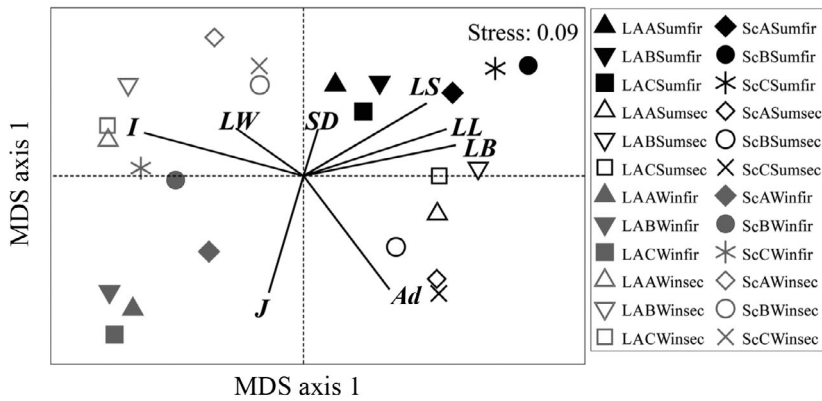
Stress: 0.09

I
LW
SD
LS
LL
LB
J
Ad

MDS axis 1

MDS axis 1

LAASumfir
ScASumfir
LABSumfir
ScBSumfir
LACSumfir
ScCSumfir
LAASumsec
ScASumsec
LABSumsec
ScBSumsec
LACSumsec
ScCSumsec
LAAWinfir
ScAWinfir
LABWinfir
ScBWinfir
LACWinfir
ScCWinfir
LAAWinsec
ScAWinsec
LABWinsec
ScBWinsec
LACWinsec
ScCWinsec